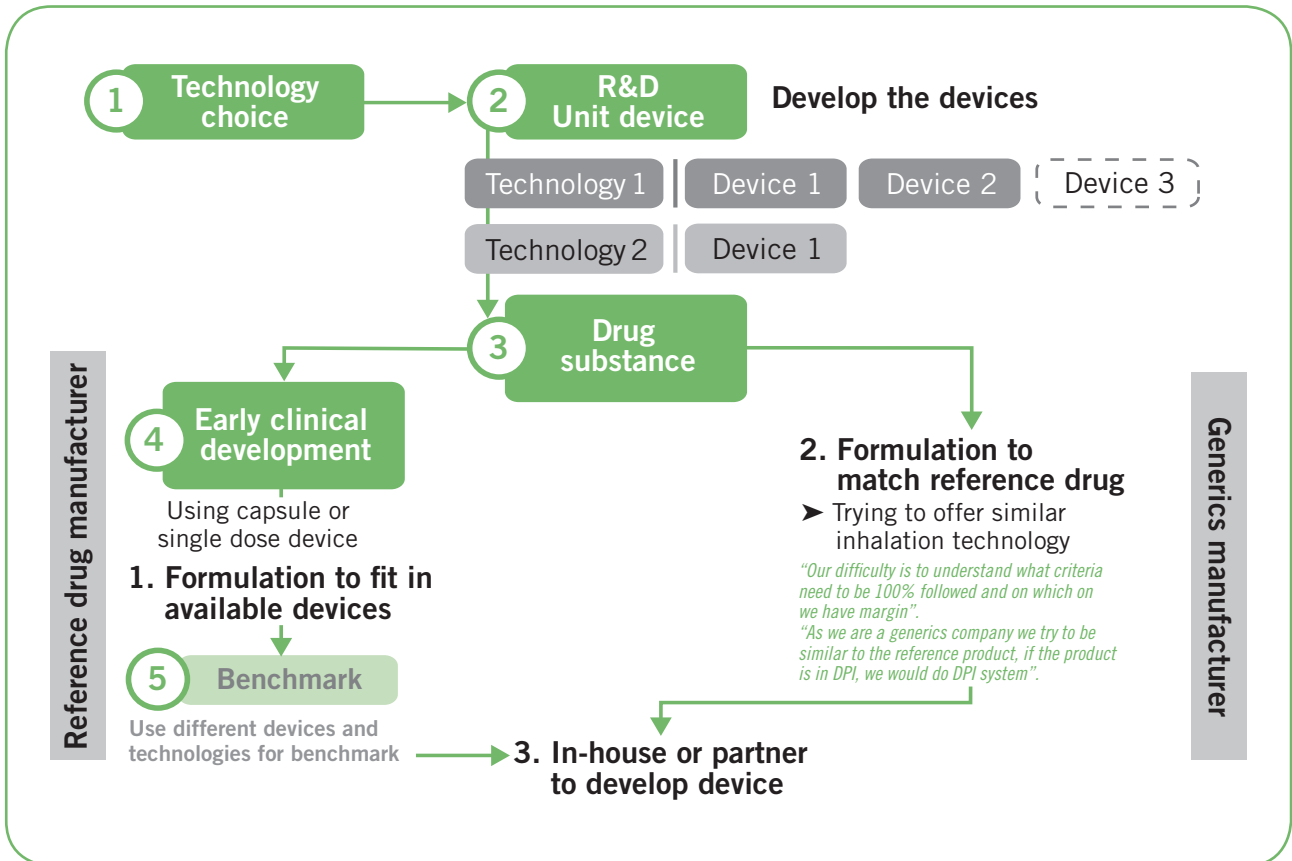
1 Technology choice

2 R&D Unit device

Develop the devices

Technology 1 | Device 1 | Device 2 | Device 3

Technology 2 | Device 1

3 Drug substance

Reference drug manufacturer

4 Early clinical development

Using capsule or single dose device

1. Formulation to fit in available devices

5 Benchmark

Use different devices and technologies for benchmark

2. Formulation to match reference drug

➤ Trying to offer similar inhalation technology

"Our difficulty is to understand what criteria need to be 100% followed and on which on we have margin".

"As we are a generics company we try to be similar to the reference product, if the product is in DPI, we would do DPI system".

3. In-house or partner to develop device

Generics manufacturer